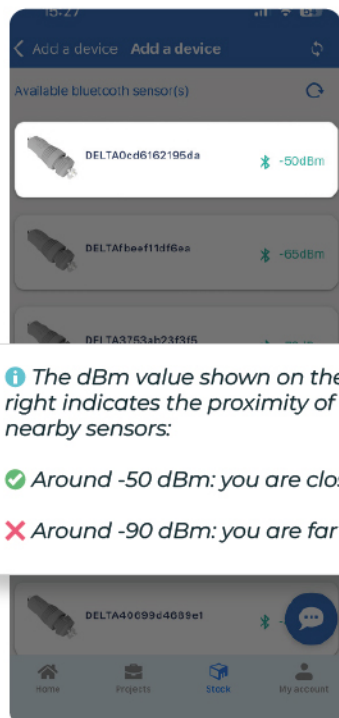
15:27

Add a device Add a device

Available bluetooth sensor(s)

DELTA0cd6162195da -50dBm

DELTAfbeef11df6aa -65dBm

DELTA3753ab23f3f5

The dBm value shown on the right indicates the proximity of nearby sensors:

Around -50 dBm: you are clo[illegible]

Around -90 dBm: you are far

DELTA40699d4089e1

Home Projects Stock My account